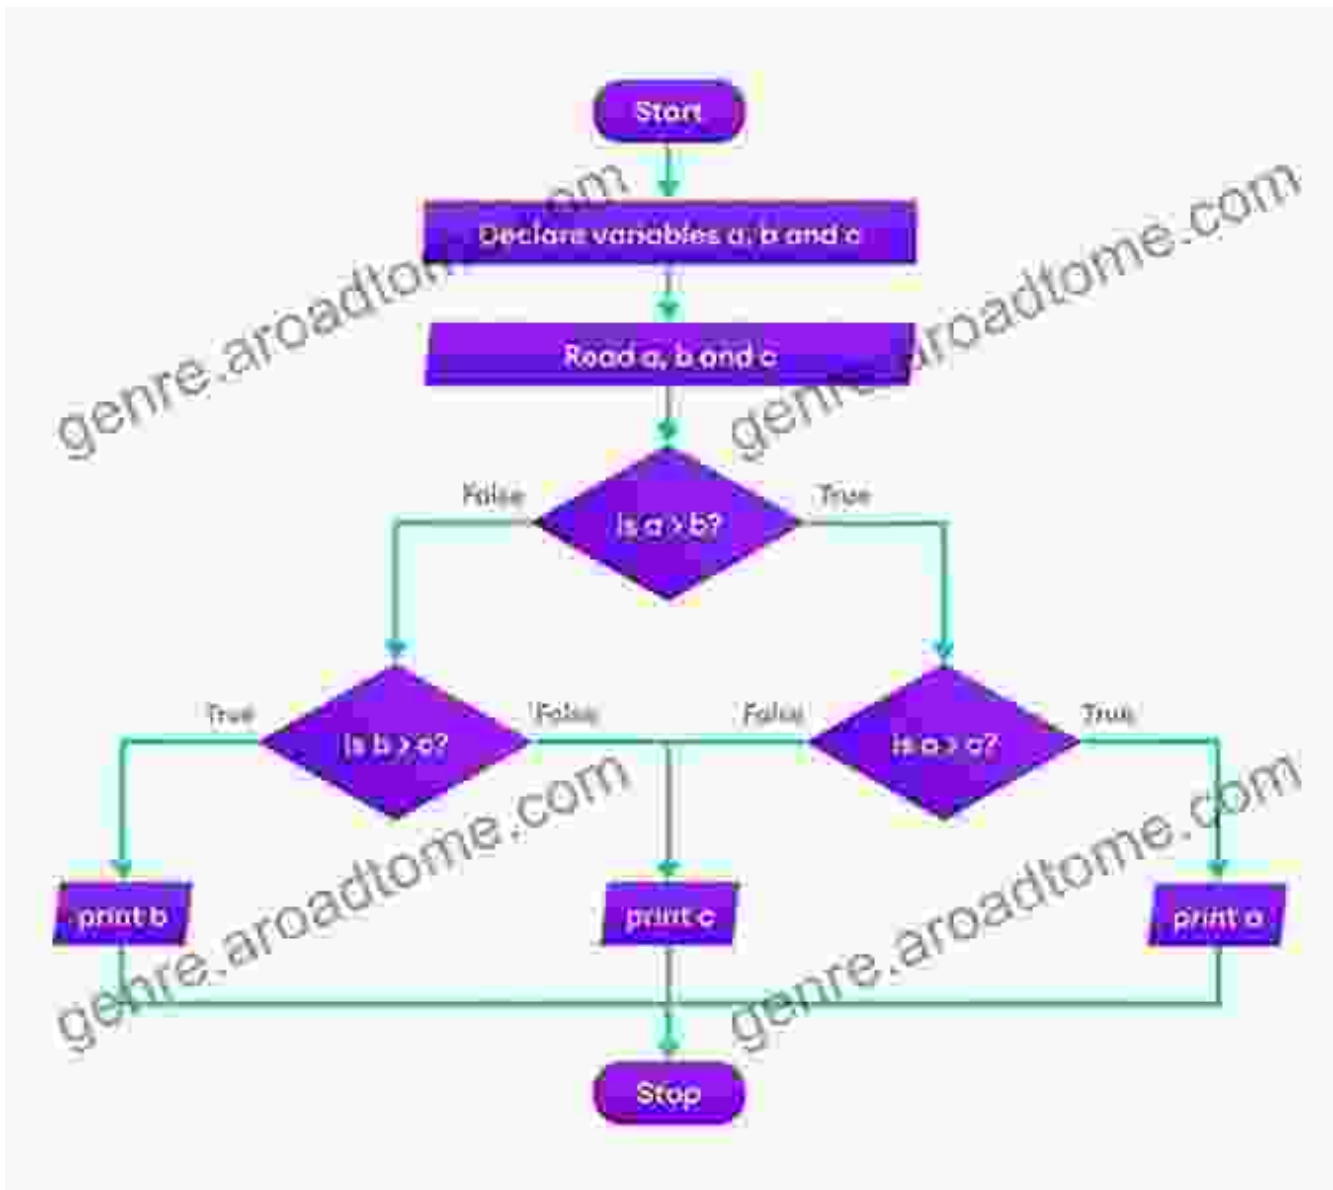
Start

Declare variables a, b and c

Read a, b and c

False

Is a > b?

True

True

Is b > c?

False

False

Is a > c?

True

print b

print c

print a

Stop

genre.aroadtome.com

genre.aroadtome.com

genre.aroadtome.com

genre.aroadtome.com